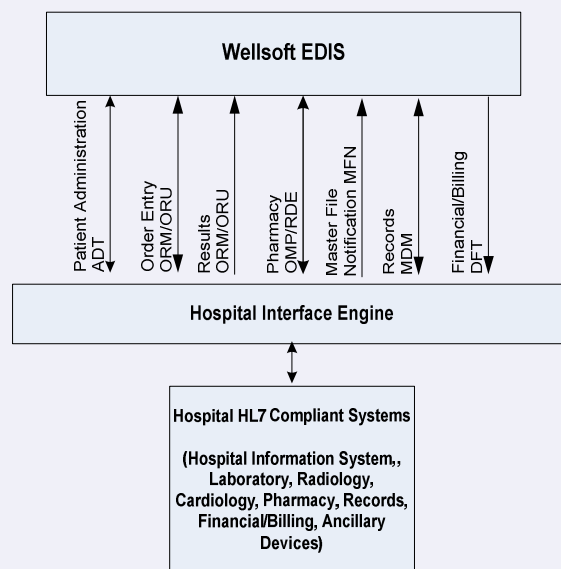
Wellsoft EDIS

Patient Administration
ADT

Order Entry
ORM/ORU

Results
ORM/ORU

Pharmacy
OMP/RDE

Master File
Notification MFN

Records
MDM

Financial/Billing
DFT

Hospital Interface Engine

Hospital HL7 Compliant Systems

(Hospital Information System,, Laboratory, Radiology, Cardiology, Pharmacy, Records, Financial/Billing, Ancillary Devices)